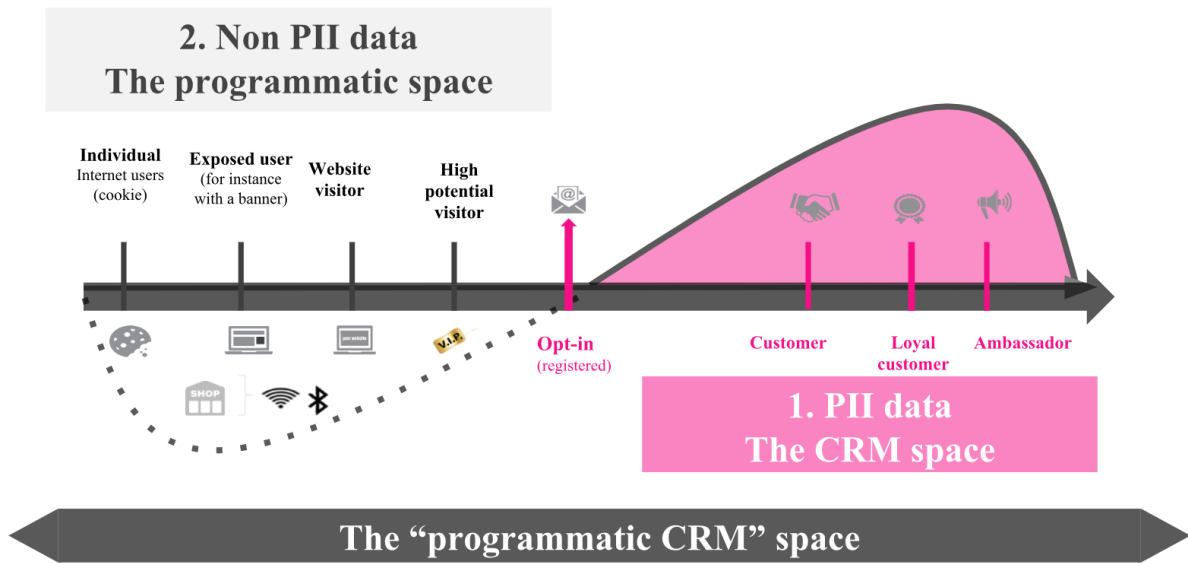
2. Non PII data
The programmatic space

Individual
Internet users
(cookie)

Exposed user
(for instance
with a banner)

Website
visitor

High
potential
visitor

SHOP

V.I.P.

Opt-in
(registered)

Customer

Loyal
customer

Ambassador

1. PII data
The CRM space

The “programmatic CRM” space